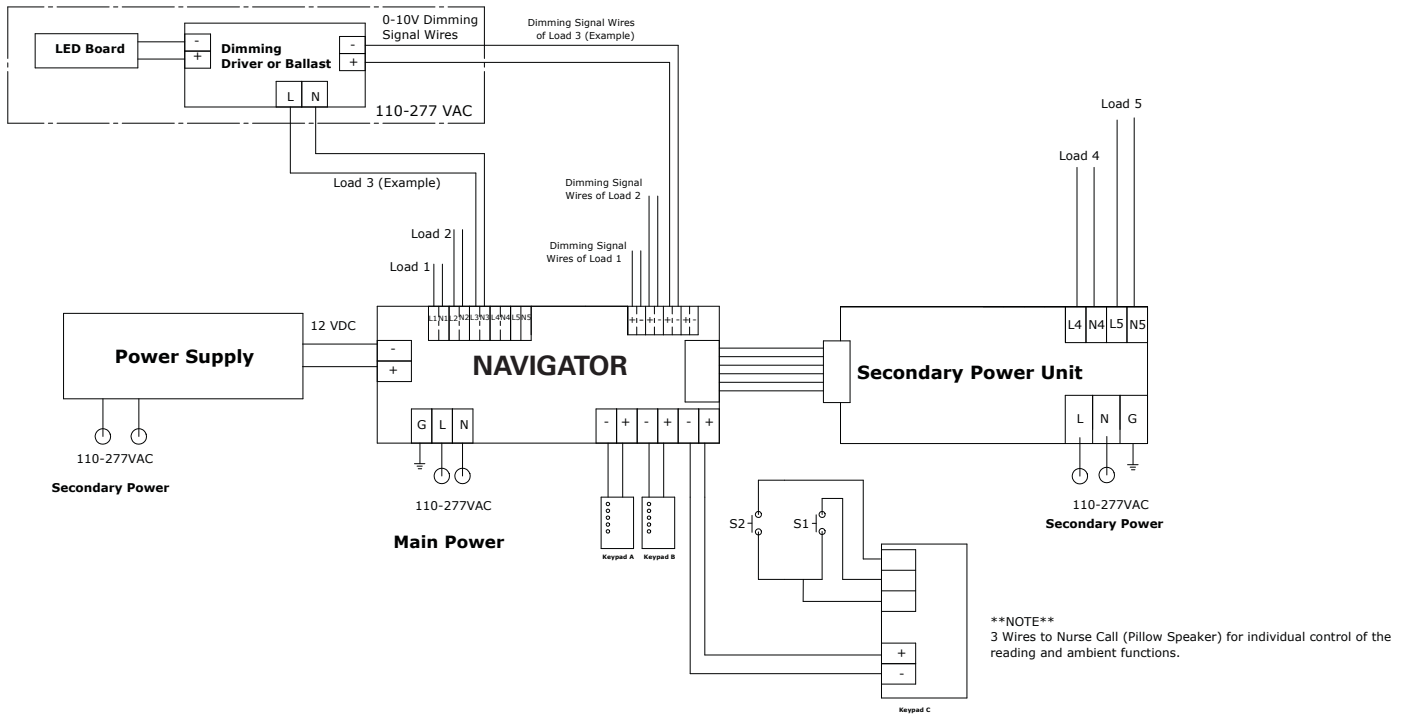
LED Board

-
+
Dimming Driver or Ballast

-
+

0-10V Dimming Signal Wires

Dimming Signal Wires of Load 3 (Example)

L N

110-277 VAC

Load 5

Load 4

Load 3 (Example)

Dimming Signal Wires of Load 2

Load 2

Dimming Signal Wires of Load 1

Load 1

L1 N1 L2 N2 L3 N3 L4 N4 L5 N5

+ - + - + - + -

12 VDC

Power Supply

-
+

NAVIGATOR

L4 N4 L5 N5

Secondary Power Unit

G L N

- + - + - +

L N G

110-277VAC

Secondary Power

110-277VAC

Main Power

Keypad A

Keypad B

S2

S1

110-277VAC

Secondary Power

**NOTE**
3 Wires to Nurse Call (Pillow Speaker) for individual control of the reading and ambient functions.

+
-

Keypad C